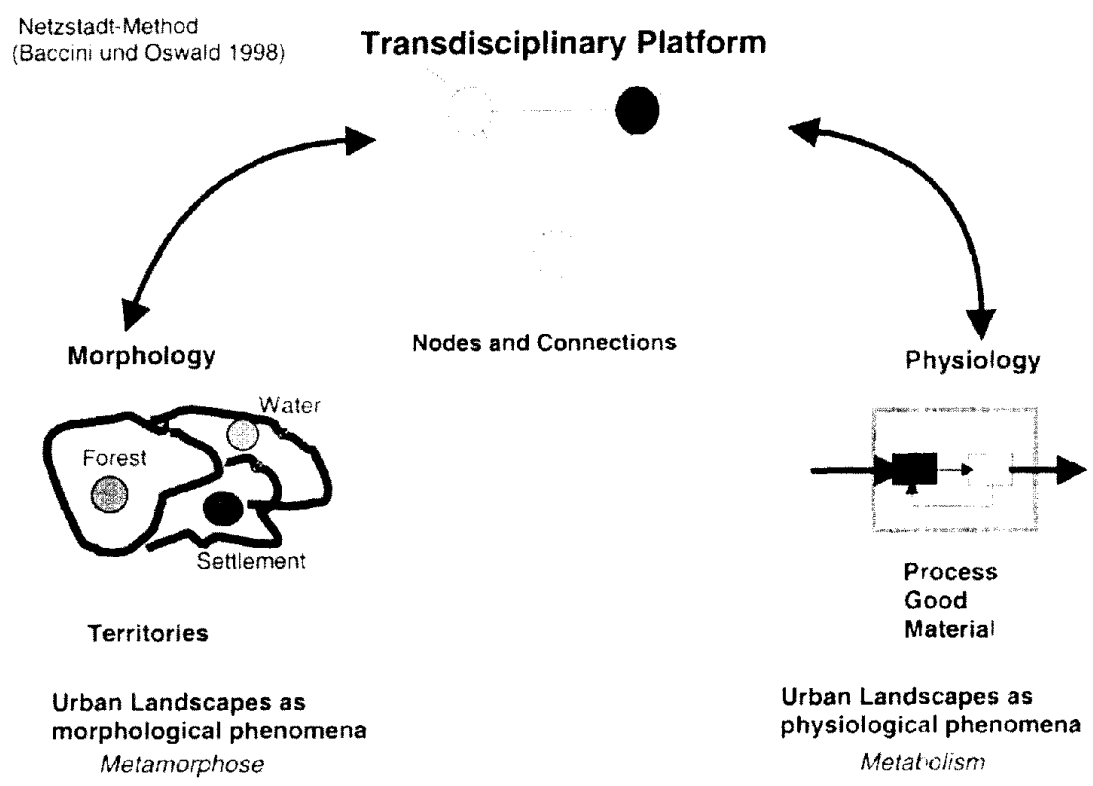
Netzstadt-Method
(Baccini und Oswald 1998)

Transdisciplinary Platform

Nodes and Connections

Morphology

Water

Forest

Settlement

Territories

Urban Landscapes as morphological phenomena

*Metamorphose*

Physiology

Process
Good
Material

Urban Landscapes as physiological phenomena

*Metabolism*